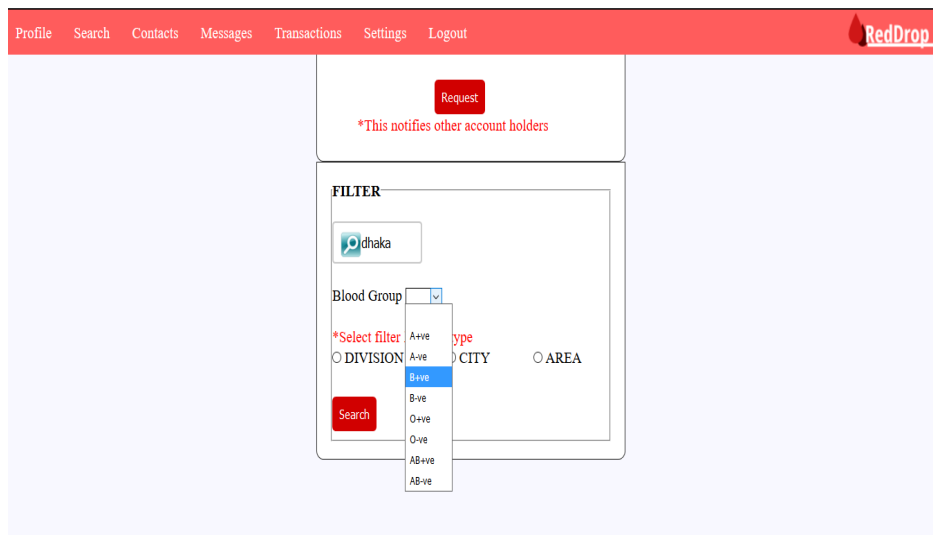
Profile Search Contacts Messages Transactions Settings Logout

RedDrop

Request

*This notifies other account holders

FILTER

dhaka

Blood Group

A+ve
A-ve
B+ve
B-ve
O+ve
O-ve
AB+ve
AB-ve

*Select filter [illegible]ype

DIVISION CITY AREA

Search